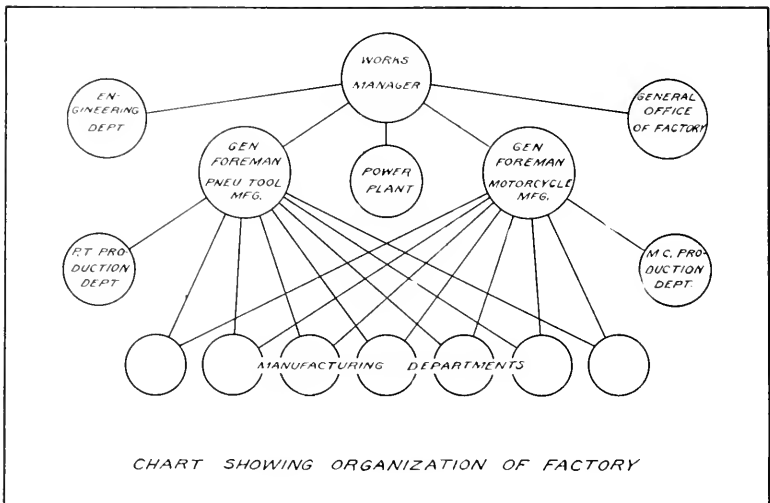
WORKS MANAGER

ENGINEERING DEPT

GENERAL OFFICE OF FACTORY

GEN FOREMAN PNEU TOOL MFG.

POWER PLANT

GEN FOREMAN MOTORCYCLE MFG.

P.T PRODUCTION DEPT

M.C. PRODUCTION DEPT.

MANUFACTURING DEPARTMENTS

CHART SHOWING ORGANIZATION OF FACTORY